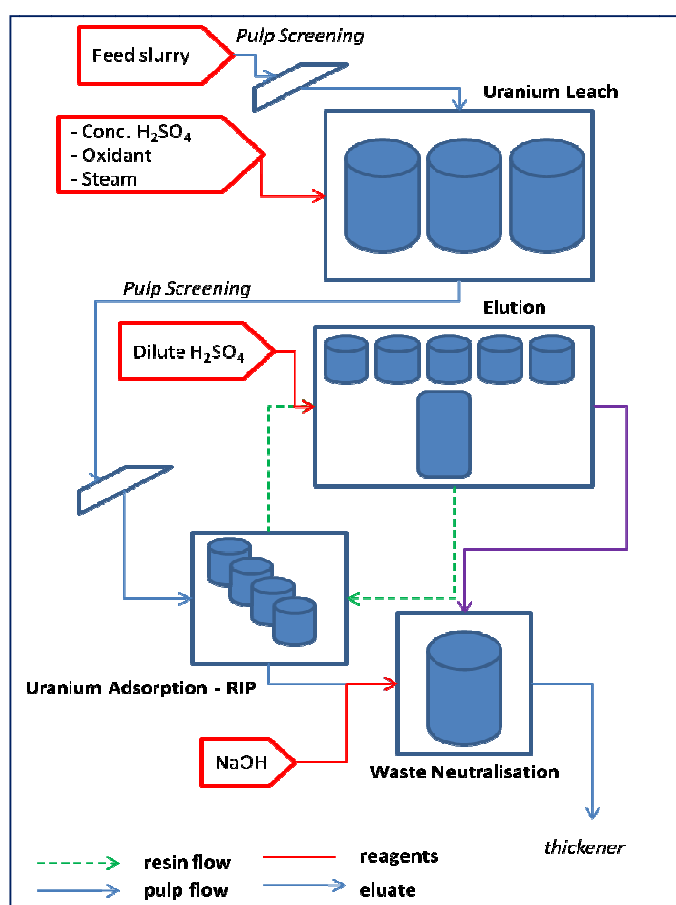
Feed slurry

Pulp Screening

Uranium Leach

- Conc. $H_2SO_4$
- Oxidant
- Steam

Pulp Screening

Elution

Dilute $H_2SO_4$

Uranium Adsorption - RIP

NaOH

Waste Neutralisation

thickener

resin flow

pulp flow

reagents

eluate